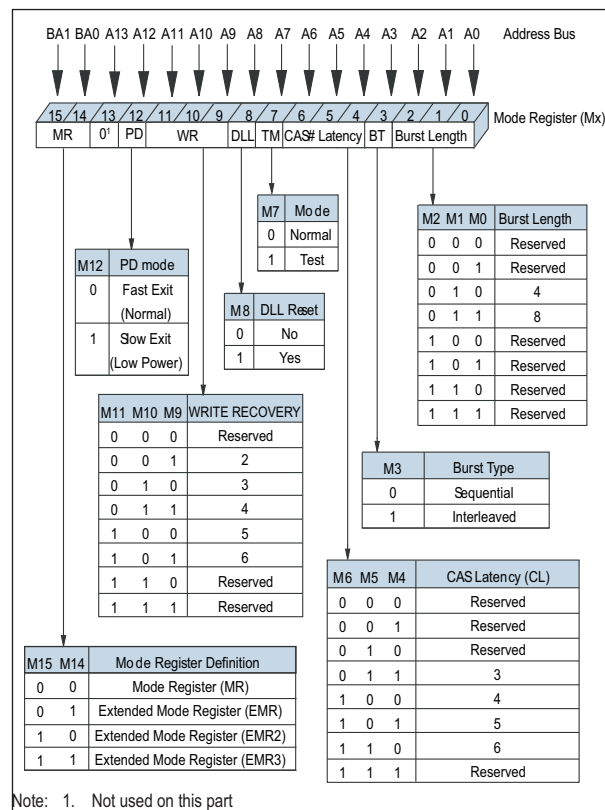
BA1 BA0 A13 A12 A11 A10 A9 A8 A7 A6 A5 A4 A3 A2 A1 A0 Address Bus

15 / 14 / 13 / 12 / 11 / 10 / 9 / 8 / 7 / 6 / 5 / 4 / 3 / 2 / 1 / 0

MR | $0^1$ | PD | WR | DLL | TM | CAS# Latency | BT | Burst Length

Mode Register (Mx)

| M7 | Mode |
|---|---|
| 0 | Normal |
| 1 | Test |

| M2 | M1 | M0 | Burst Length |
|---|---|---|---|
| 0 | 0 | 0 | Reserved |
| 0 | 0 | 1 | Reserved |
| 0 | 1 | 0 | 4 |
| 0 | 1 | 1 | 8 |
| 1 | 0 | 0 | Reserved |
| 1 | 0 | 1 | Reserved |
| 1 | 1 | 0 | Reserved |
| 1 | 1 | 1 | Reserved |

| M12 | PD mode |
|---|---|
| 0 | Fast Exit (Normal) |
| 1 | Slow Exit (Low Power) |

| M8 | DLL Reset |
|---|---|
| 0 | No |
| 1 | Yes |

| M11 | M10 | M9 | WRITE RECOVERY |
|---|---|---|---|
| 0 | 0 | 0 | Reserved |
| 0 | 0 | 1 | 2 |
| 0 | 1 | 0 | 3 |
| 0 | 1 | 1 | 4 |
| 1 | 0 | 0 | 5 |
| 1 | 0 | 1 | 6 |
| 1 | 1 | 0 | Reserved |
| 1 | 1 | 1 | Reserved |

| M3 | Burst Type |
|---|---|
| 0 | Sequential |
| 1 | Interleaved |

| M6 | M5 | M4 | CAS Latency (CL) |
|---|---|---|---|
| 0 | 0 | 0 | Reserved |
| 0 | 0 | 1 | Reserved |
| 0 | 1 | 0 | Reserved |
| 0 | 1 | 1 | 3 |
| 1 | 0 | 0 | 4 |
| 1 | 0 | 1 | 5 |
| 1 | 1 | 0 | 6 |
| 1 | 1 | 1 | Reserved |

| M15 | M14 | Mode Register Definition |
|---|---|---|
| 0 | 0 | Mode Register (MR) |
| 0 | 1 | Extended Mode Register (EMR) |
| 1 | 0 | Extended Mode Register (EMR2) |
| 1 | 1 | Extended Mode Register (EMR3) |

Note: 1. Not used on this part